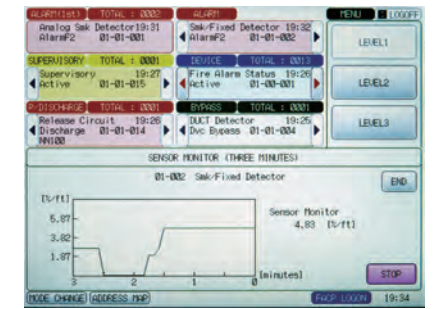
ALARM(1st) TOTAL : 0002
Analog Smk Detector 19:31
AlarmF2 01-01-001

ALARM
Smk/Fixed Detector 19:32
AlarmF2 01-01-002

MENU LOGOFF

SUPERVISORY TOTAL : 0001
Supervisory 19:27
Active 01-01-015

DEVICE TOTAL : 0013
Fire Alarm Status 19:26
Active 01-00-001

LEVEL1

LEVEL2

P-DISCHARGE TOTAL : 0001
Release Circuit 19:26
Discharge 01-01-014
NN100

BYPASS TOTAL : 0001
DUCT Detector 19:25
Dvc Bypass 01-01-004

LEVEL3

SENSOR MONITOR (THREE MINUTES)

01-002 Smk/Fixed Detector

END

[%/ft]
5.87
3.82
1.87

Sensor Monitor
4.83 [%/ft]

3 2 1 0 [minutes]

STOP

MODE CHANGE ADDRESS MAP

FACP LOGON 19:34